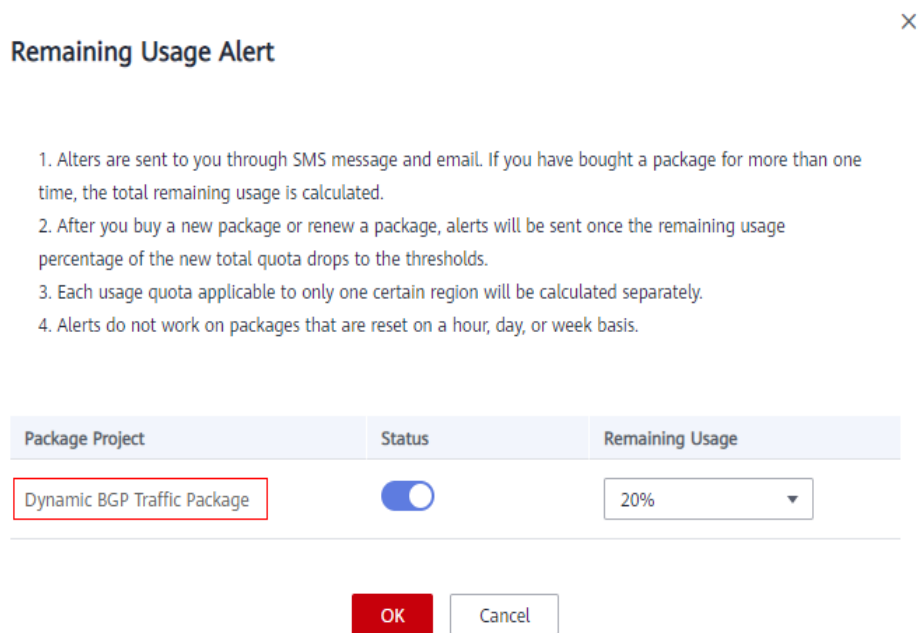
×

Remaining Usage Alert

1. Alters are sent to you through SMS message and email. If you have bought a package for more than one time, the total remaining usage is calculated.
2. After you buy a new package or renew a package, alerts will be sent once the remaining usage percentage of the new total quota drops to the thresholds.
3. Each usage quota applicable to only one certain region will be calculated separately.
4. Alerts do not work on packages that are reset on a hour, day, or week basis.

| Package Project | Status | Remaining Usage |
|---|---|---|
| Dynamic BGP Traffic Package | | 20% |

OK Cancel